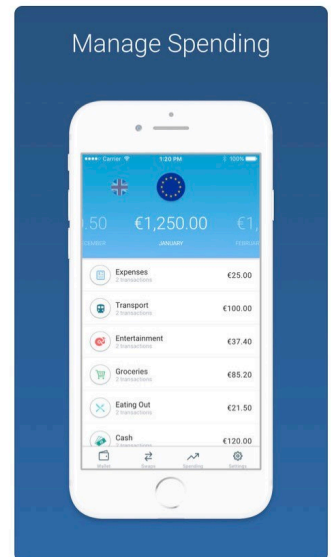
Manage Spending

•••• Carrier 1:20 PM 100%

.50 €1,250.00 €1,
CEMBER JANUARY FEBRUAR

Expenses
2 transactions
€25.00

Transport
2 transactions
€100.00

Entertainment
2 transactions
€37.40

Groceries
2 transactions
€85.20

Eating Out
2 transactions
€21.50

Cash
2 transactions
€120.00

Wallet Swaps Spending Settings